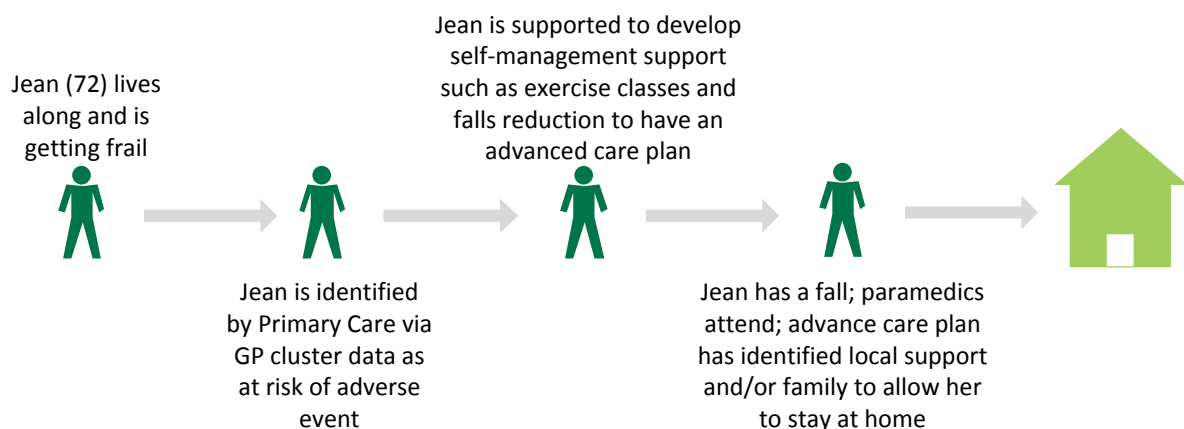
Jean (72) lives along and is getting frail

Jean is identified by Primary Care via GP cluster data as at risk of adverse event

Jean is supported to develop self-management support such as exercise classes and falls reduction to have an advanced care plan

Jean has a fall; paramedics attend; advance care plan has identified local support and/or family to allow her to stay at home